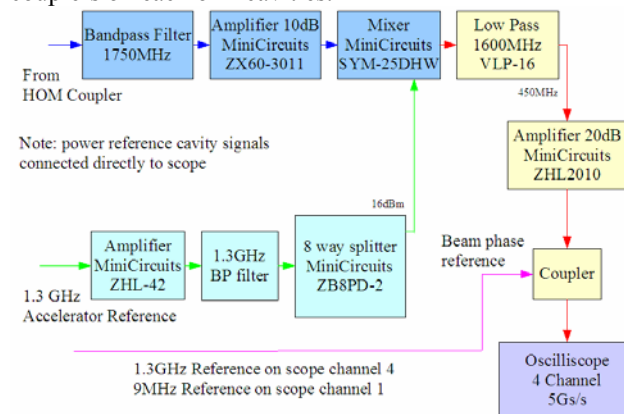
Bandpass Filter 1750MHz

Amplifier 10dB MiniCircuits ZX60-3011

Mixer MiniCircuits SYM-25DHW

Low Pass 1600MHz VLP-16

From HOM Coupler

450MHz

Amplifier 20dB MiniCircuits ZHL2010

Note: power reference cavity signals connected directly to scope

16dBm

Amplifier MiniCircuits ZHL-42

1.3GHz BP filter

8 way splitter MiniCircuits ZB8PD-2

Beam phase reference

Coupler

1.3 GHz Accelerator Reference

1.3GHz Reference on scope channel 4
9MHz Reference on scope channel 1

Oscilliscope 4 Channel 5Gs/s